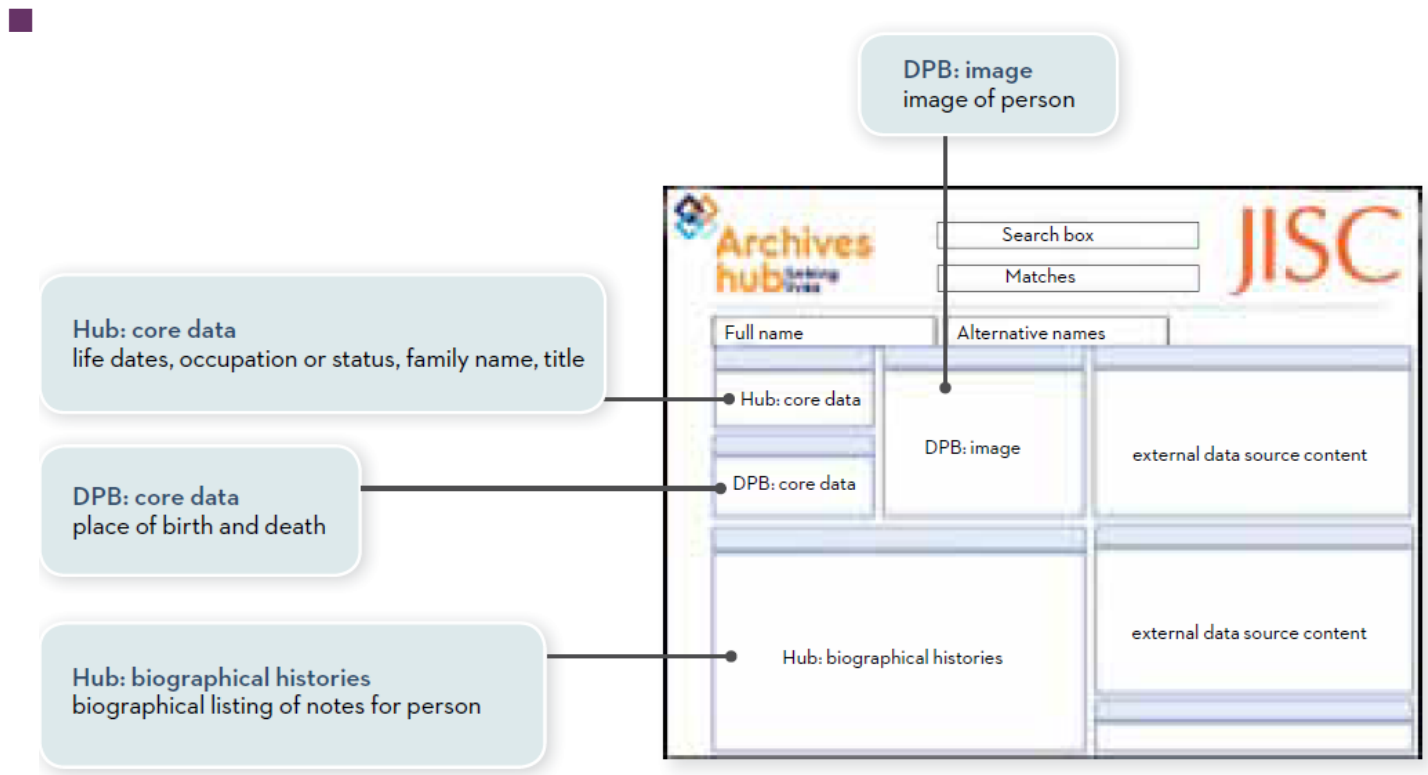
DPB: image
image of person

Archives hub linking lives

Search box

Matches

JISC

Hub: core data
life dates, occupation or status, family name, title

Full name

Alternative names

Hub: core data

DPB: image

external data source content

DPB: core data
place of birth and death

DPB: core data

Hub: biographical histories
biographical listing of notes for person

Hub: biographical histories

external data source content